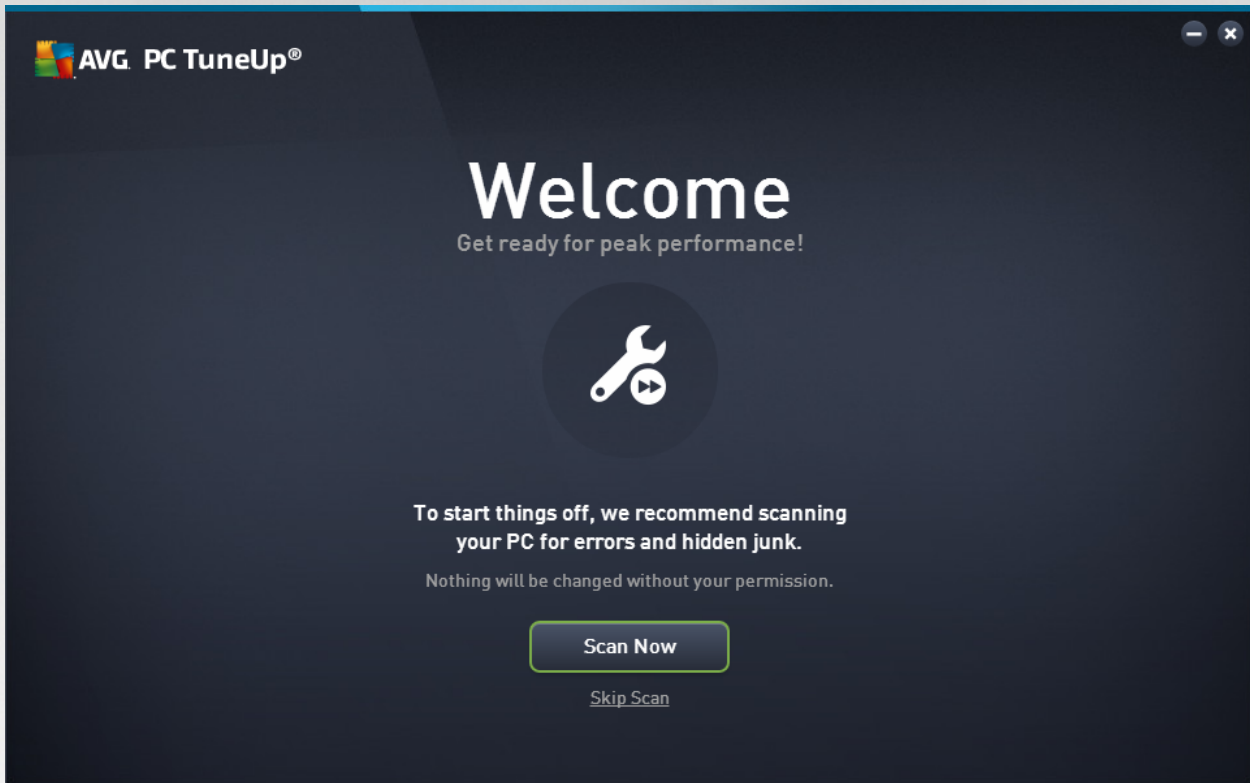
AVG. PC TuneUp®

Welcome
Get ready for peak performance!

To start things off, we recommend scanning your PC for errors and hidden junk.

Nothing will be changed without your permission.

Scan Now

Skip Scan